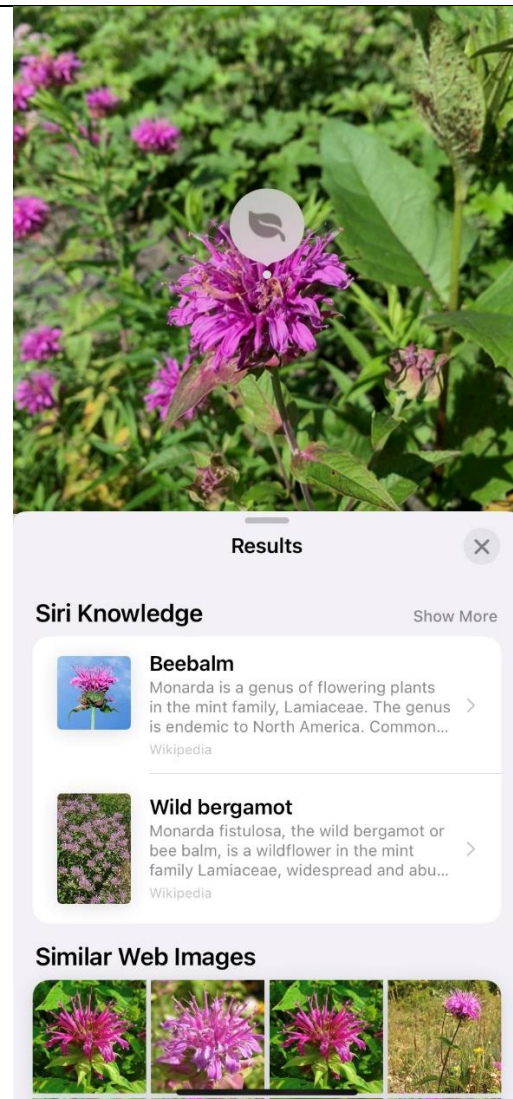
Results

Siri Knowledge

Show More

Beebalm
Monarda is a genus of flowering plants in the mint family, Lamiaceae. The genus is endemic to North America. Common...
Wikipedia

Wild bergamot
Monarda fistulosa, the wild bergamot or bee balm, is a wildflower in the mint family Lamiaceae, widespread and abu...
Wikipedia

Similar Web Images